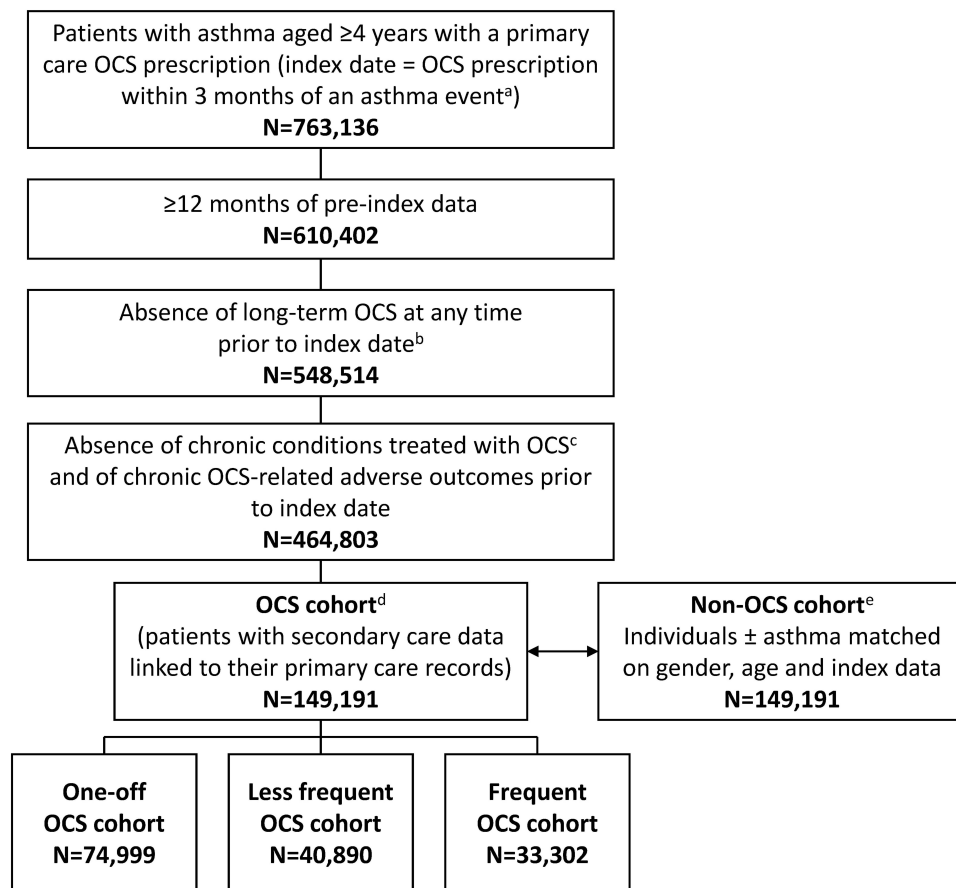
Patients with asthma aged ≥4 years with a primary care OCS prescription (index date = OCS prescription within 3 months of an asthma event$^{a}$)
**N=763,136**

≥12 months of pre-index data
**N=610,402**

Absence of long-term OCS at any time prior to index date$^{b}$
**N=548,514**

Absence of chronic conditions treated with OCS$^{c}$ and of chronic OCS-related adverse outcomes prior to index date
**N=464,803**

**OCS cohort**$^{d}$
(patients with secondary care data linked to their primary care records)
**N=149,191**

**Non-OCS cohort**$^{e}$
Individuals ± asthma matched on gender, age and index data
**N=149,191**

**One-off OCS cohort N=74,999**

**Less frequent OCS cohort N=40,890**

**Frequent OCS cohort N=33,302**